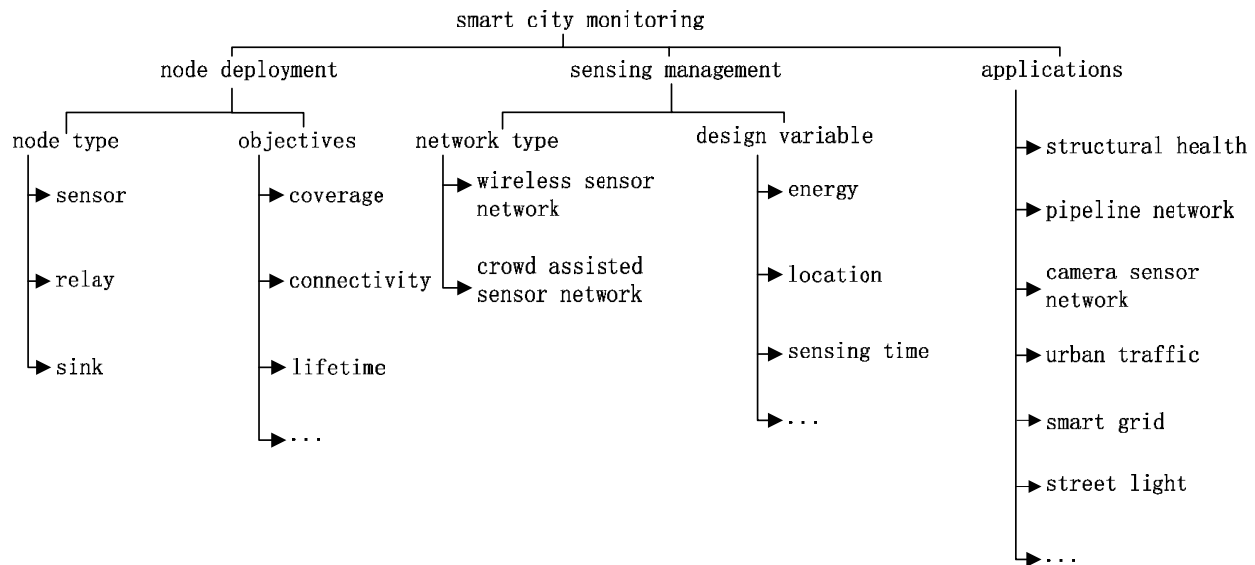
smart city monitoring

node deployment

node type
sensor
relay
sink

objectives
coverage
connectivity
lifetime
...

sensing management

network type
wireless sensor network
crowd assisted sensor network

design variable
energy
location
sensing time
...

applications
structural health
pipeline network
camera sensor network
urban traffic
smart grid
street light
...